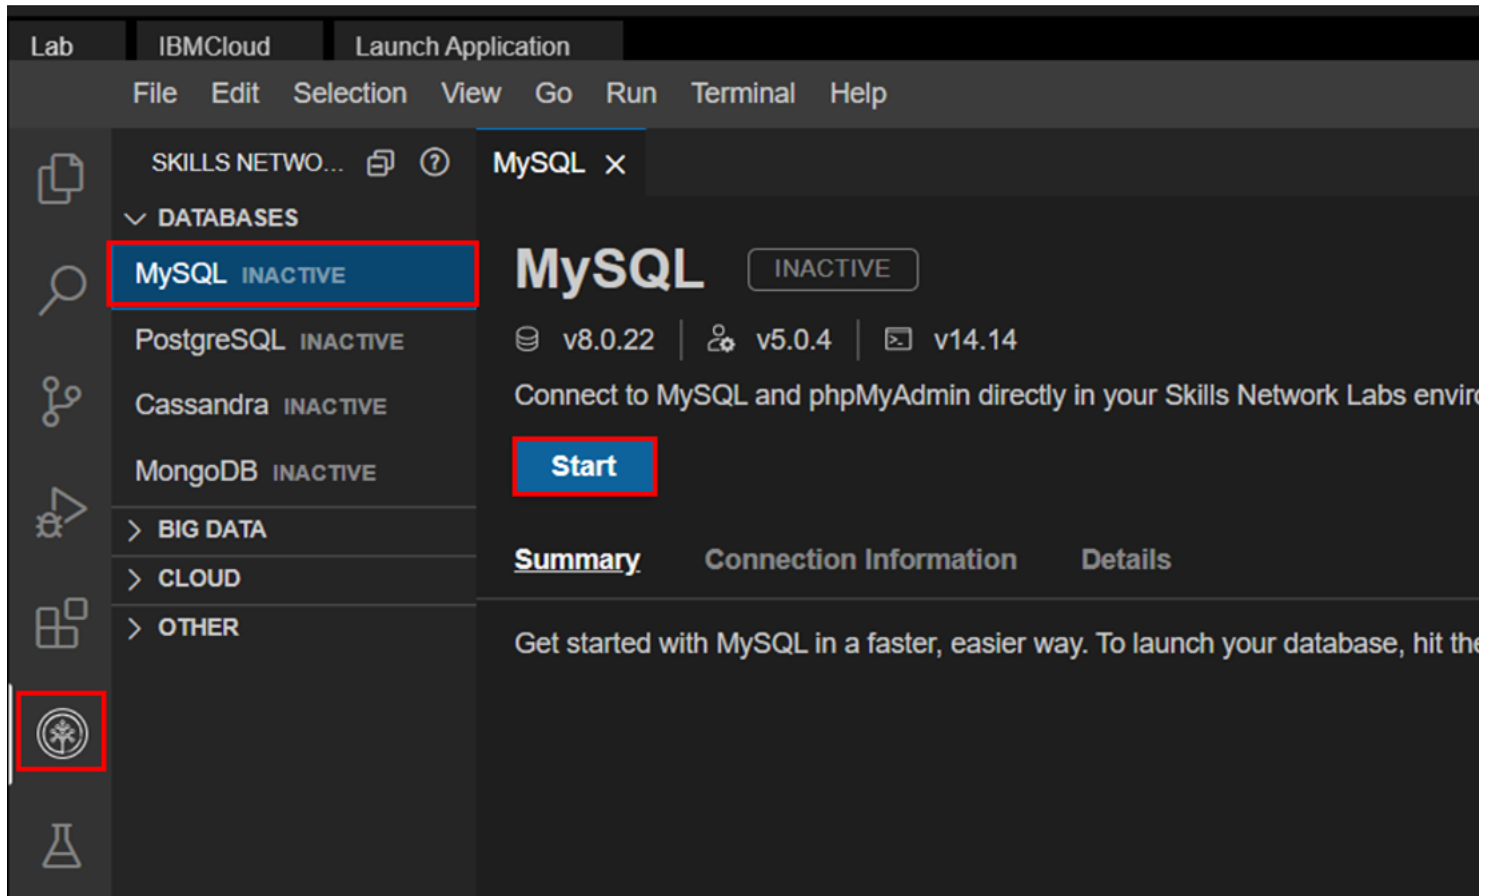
Lab IBMCloud Launch Application

File Edit Selection View Go Run Terminal Help

SKILLS NETWO...

DATABASES

MySQL INACTIVE

PostgreSQL INACTIVE

Cassandra INACTIVE

MongoDB INACTIVE

BIG DATA

CLOUD

OTHER

MySQL ×

MySQL INACTIVE

v8.0.22 v5.0.4 v14.14

Connect to MySQL and phpMyAdmin directly in your Skills Network Labs envir

Start

Summary Connection Information Details

Get started with MySQL in a faster, easier way. To launch your database, hit the